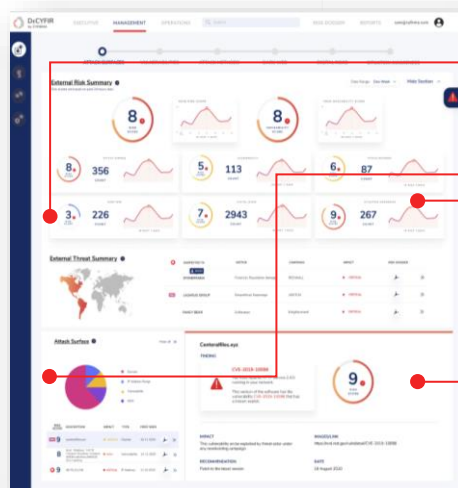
DrCYFIR
EXECUTIVE
MANAGEMENT
OPERATIONS

External Risk Summary
Hide Section
8
113
356
226
2943
87
267
3
5
6
7
9
External Threat Summary
Attack Surface
CentersMes.sys
CVE-2018-13088
9
IMPACT
MAGELLAN
RECOMMENDATION
DATE